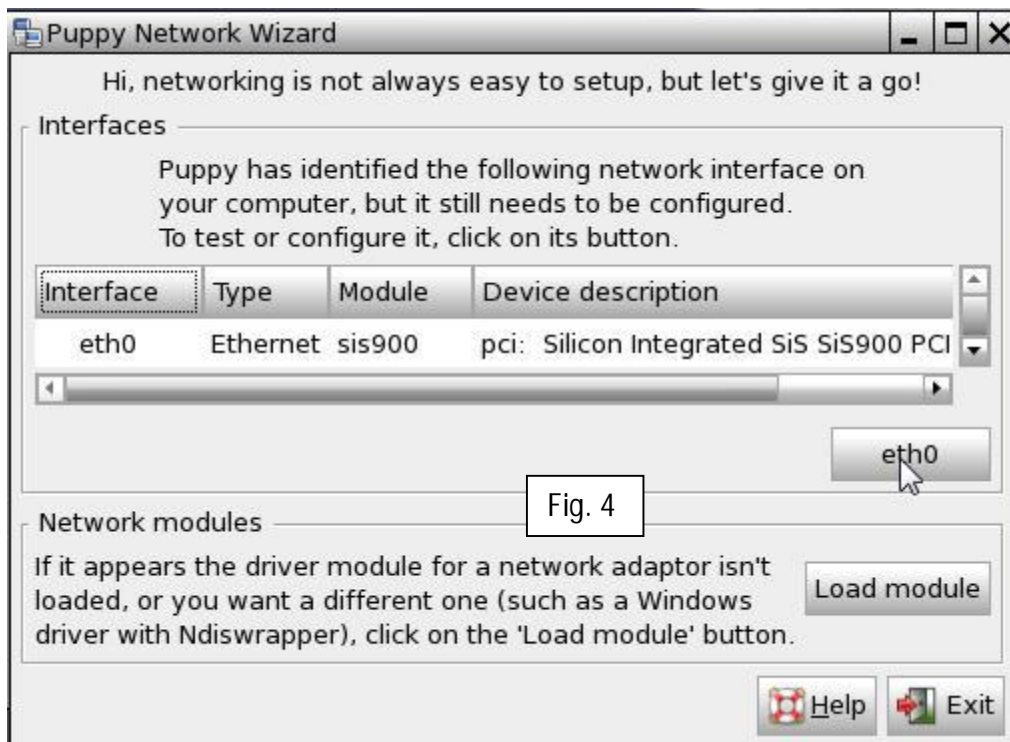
Puppy Network Wizard

Hi, networking is not always easy to setup, but let's give it a go!

Interfaces

Puppy has identified the following network interface on your computer, but it still needs to be configured. To test or configure it, click on its button.

| Interface | Type | Module | Device description |
|---|---|---|---|
| eth0 | Ethernet | sis900 | pci: Silicon Integrated SiS SiS900 PCI |

eth0

Fig. 4

Network modules

If it appears the driver module for a network adaptor isn't loaded, or you want a different one (such as a Windows driver with Ndiswrapper), click on the 'Load module' button.

Load module

Help

Exit